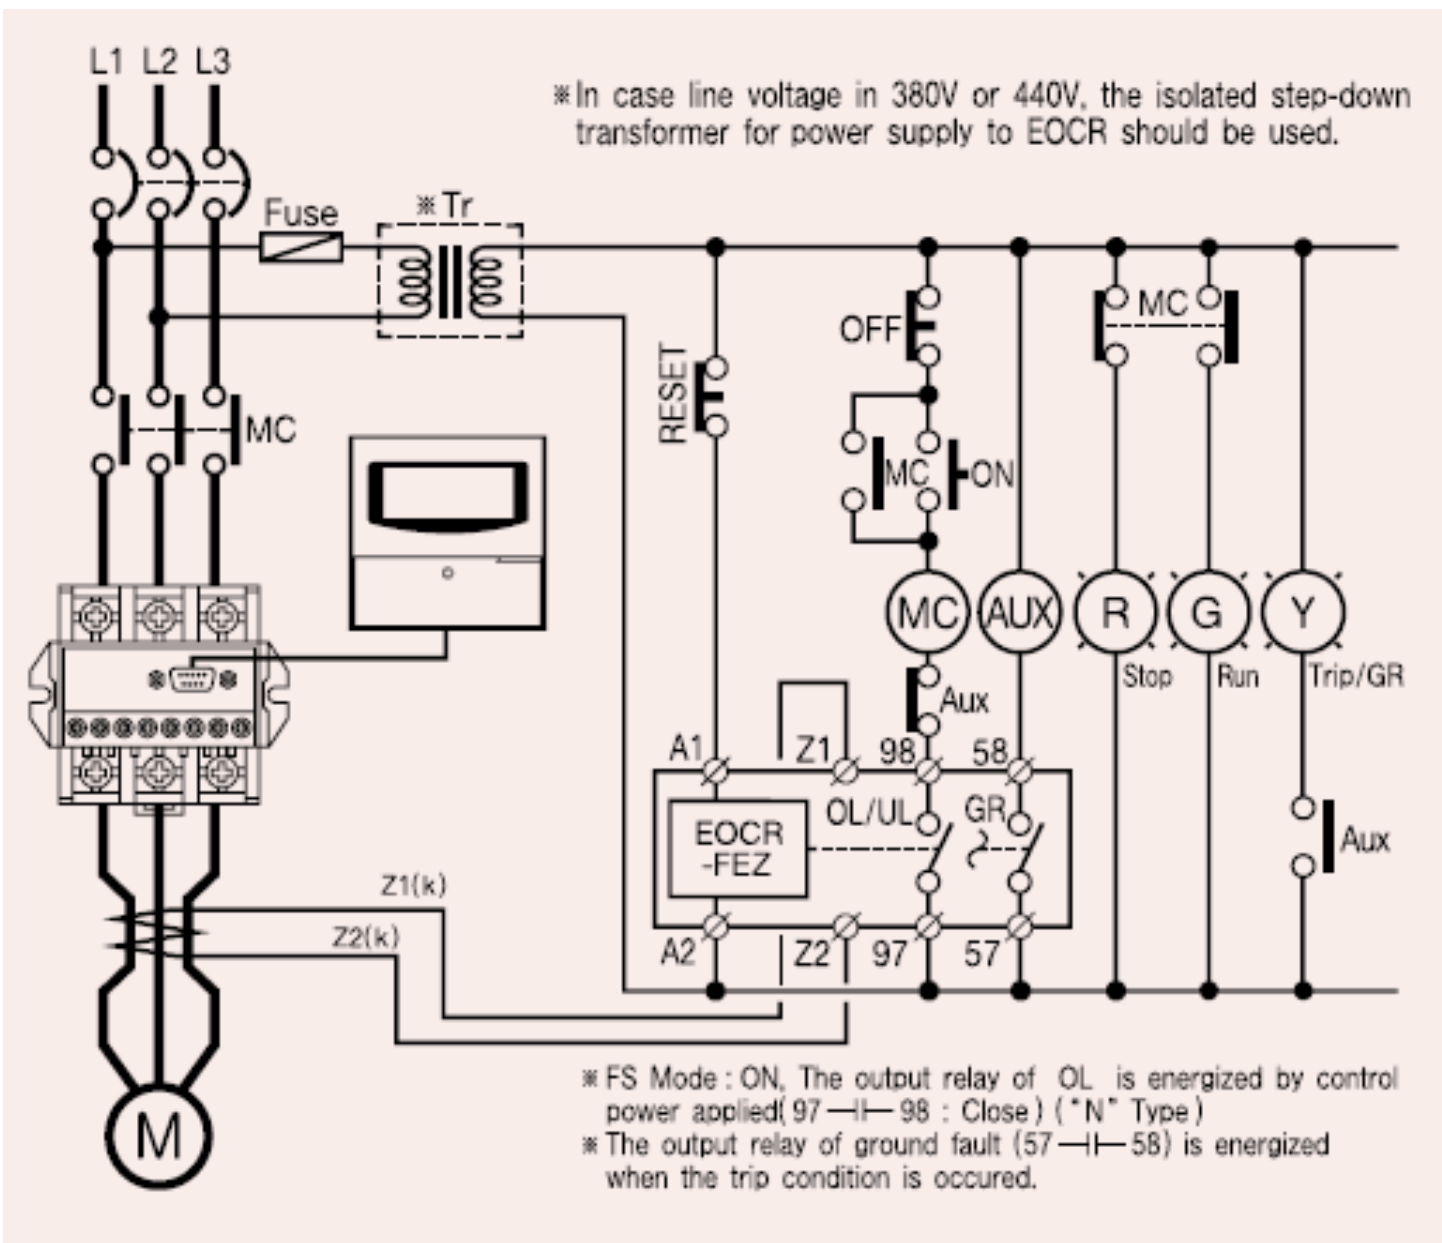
L1 L2 L3

※In case line voltage in 380V or 440V, the isolated step-down transformer for power supply to EOCR should be used.

Fuse

※Tr

MC

RESET

OFF

MC

ON

MC

MC

AUX

R

G

Y

Stop

Run

Trip/GR

Aux

A1

Z1

98

58

OL/UL

GR

EOCR -FEZ

Aux

Z1(k)

Z2(k)

A2

Z2

97

57

M

※FS Mode : ON, The output relay of OL is energized by control power applied( 97 —||— 98 : Close ) ( "N" Type )
※The output relay of ground fault (57 —||— 58) is energized when the trip condition is occured.